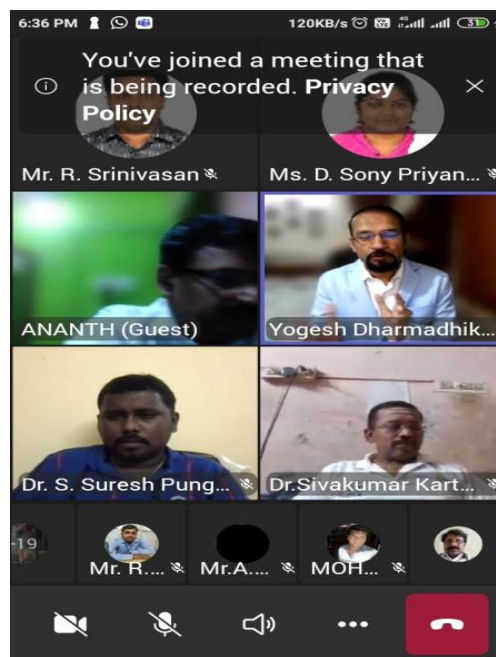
6:36 PM

120KB/s

31

You've joined a meeting that is being recorded. **Privacy Policy**

×

Mr. R. Srinivasan

Ms. D. Sony Priyan...

ANANTH (Guest)

Yogesh Dharmadhik...

Dr. S. Suresh Pung...

Dr.Sivakumar Kart...

-19

Mr. R....

Mr.A....

MOH...